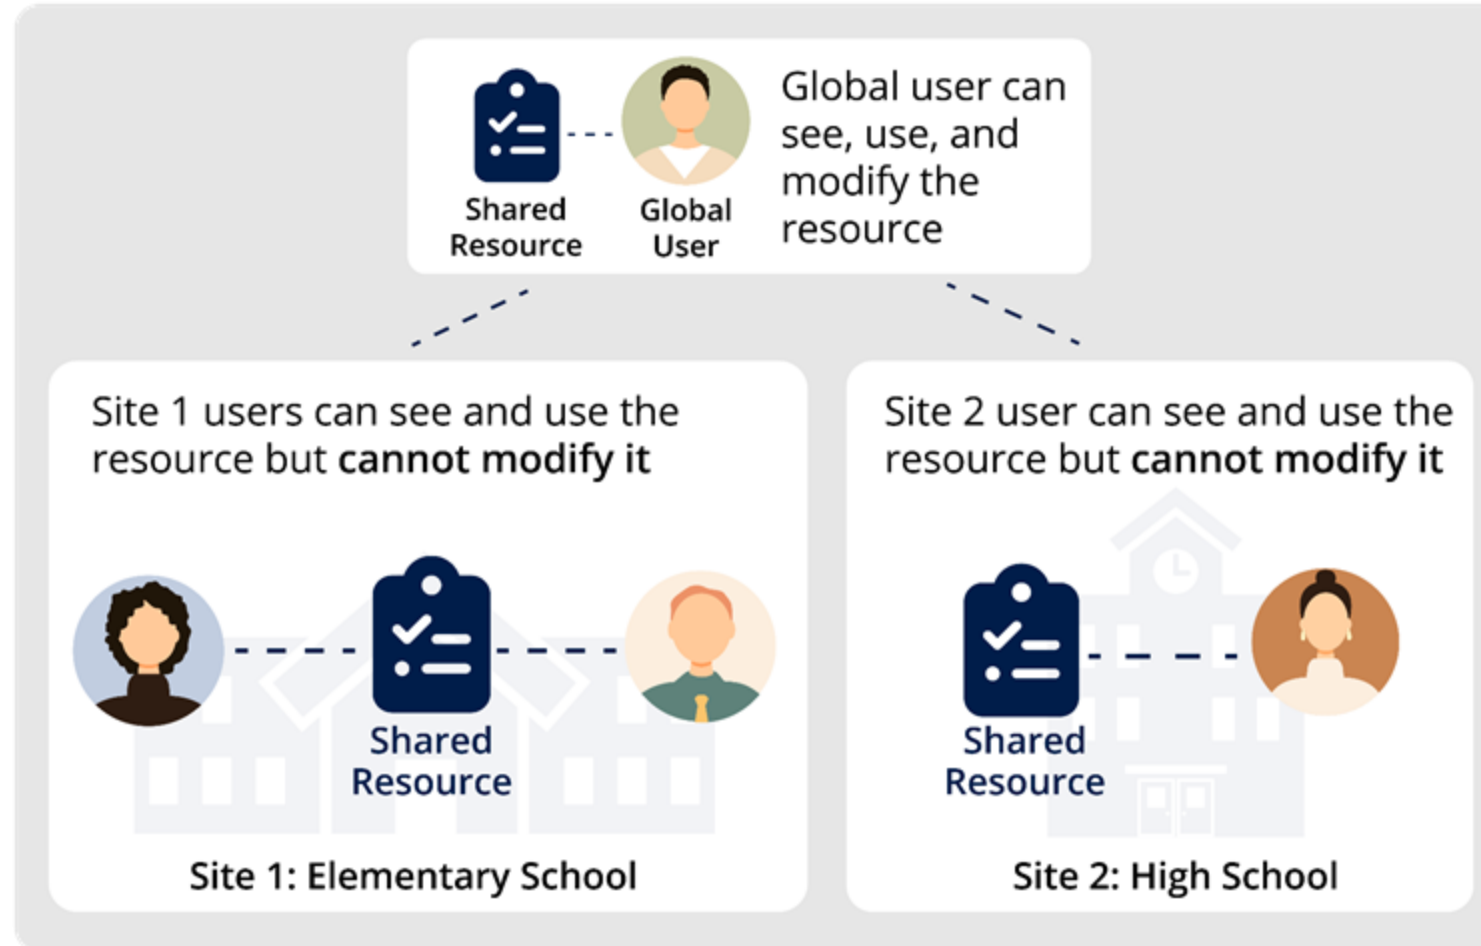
Shared Resource

Global User

Global user can see, use, and modify the resource

Site 1 users can see and use the resource but **cannot modify it**

Shared Resource

Site 1: Elementary School

Site 2 user can see and use the resource but **cannot modify it**

Shared Resource

Site 2: High School